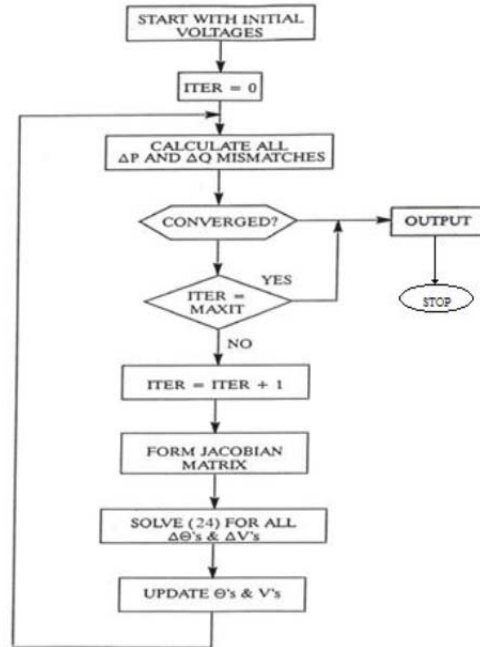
START WITH INITIAL VOLTAGES

ITER = 0

CALCULATE ALL $\Delta$P AND $\Delta$Q MISMATCHES

CONVERGED?

OUTPUT

STOP

YES

ITER = MAXIT

NO

ITER = ITER + 1

FORM JACOBIAN MATRIX

SOLVE (24) FOR ALL $\Delta\Theta$'s & $\Delta$V's

UPDATE $\Theta$'s & V's